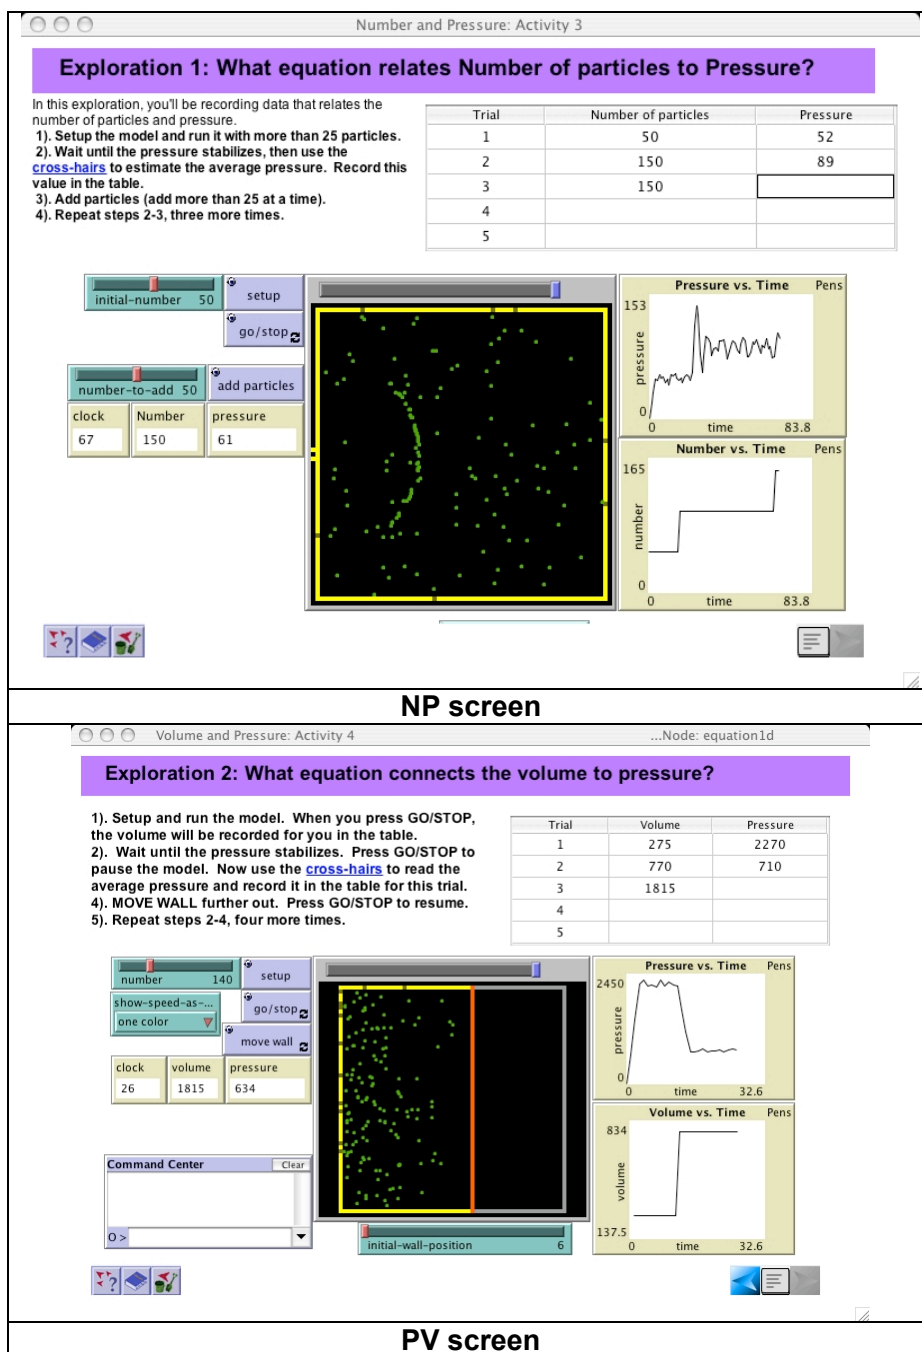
Number and Pressure: Activity 3

Exploration 1: What equation relates Number of particles to Pressure?

In this exploration, you'll be recording data that relates the number of particles and pressure.
1). Setup the model and run it with more than 25 particles.
2). Wait until the pressure stabilizes, then use the cross-hairs to estimate the average pressure. Record this value in the table.
3). Add particles (add more than 25 at a time).
4). Repeat steps 2-3, three more times.

| Trial | Number of particles | Pressure |
|---|---|---|
| 1 | 50 | 52 |
| 2 | 150 | 89 |
| 3 | 150 | |
| 4 | | |
| 5 | | |

initial-number 50
setup
go/stop
number-to-add 50
add particles
clock
67
Number
150
pressure
61

Pressure vs. Time
Pens
153
pressure
0
0
time
83.8

Number vs. Time
Pens
165
number
0
0
time
83.8

NP screen

Volume and Pressure: Activity 4
...Node: equation1d

Exploration 2: What equation connects the volume to pressure?

1). Setup and run the model. When you press GO/STOP, the volume will be recorded for you in the table.
2). Wait until the pressure stabilizes. Press GO/STOP to pause the model. Now use the cross-hairs to read the average pressure and record it in the table for this trial.
4). MOVE WALL further out. Press GO/STOP to resume.
5). Repeat steps 2-4, four more times.

| Trial | Volume | Pressure |
|---|---|---|
| 1 | 275 | 2270 |
| 2 | 770 | 710 |
| 3 | 1815 | |
| 4 | | |
| 5 | | |

number 140
setup
show-speed-as-...
one color
go/stop
move wall
clock
26
volume
1815
pressure
634

Command Center
Clear
O >

initial-wall-position 6

Pressure vs. Time
Pens
2450
pressure
0
0
time
32.6

Volume vs. Time
Pens
834
volume
137.5
0
time
32.6

PV screen